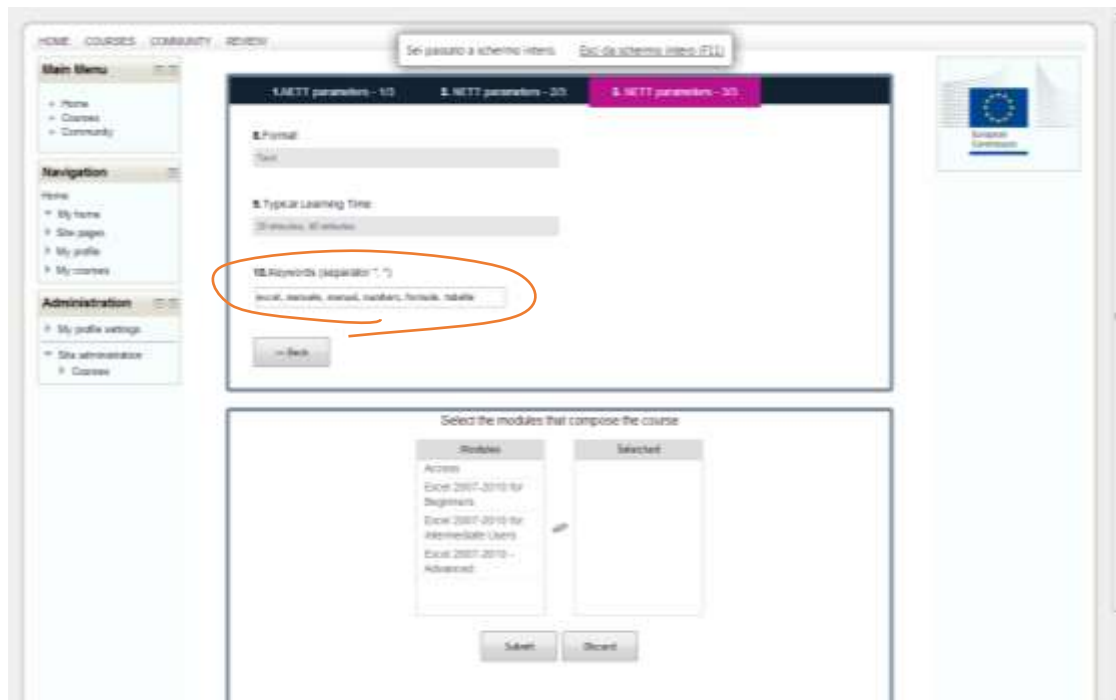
HOME COURSES COMMUNITY REVIEW

Sei passato a schermo intero. Esci da schermo intero (F11)

Main Menu
- Home
- Courses
- Community

Navigation
Home
My home
Site pages
My profile
My courses

Administration
My profile settings
Site administration
Courses

1.NETT parameters - 1/3
2. NETT parameters - 2/3
3. NETT parameters - 3/3

8.Format
Text

9.Typical Learning Time
20 minutes, 40 minutes

10.Keywords (separator ", ")
excel, manuale, manual, numbers, formule, tabelle

<< Back

European Commission

Select the modules that compose the course

| Modules | Selected |
|---|---|
| Access | |
| Excel 2007-2010 for Beginners | |
| Excel 2007-2010 for Intermediate Users | |
| Excel 2007-2010 - Advanced | |

Submit Discard